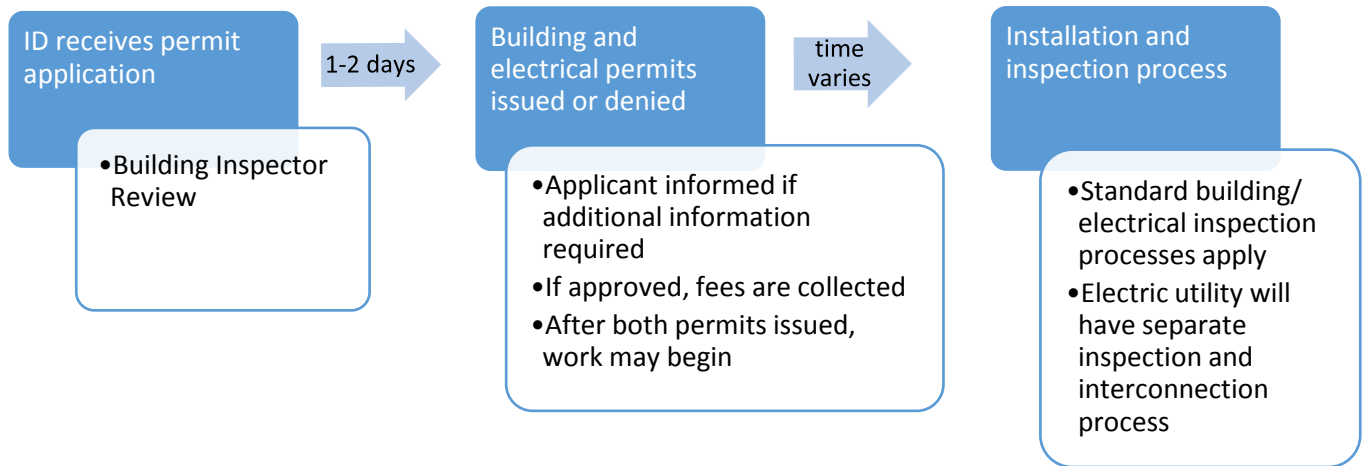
ID receives permit application

•Building Inspector Review

1-2 days

Building and electrical permits issued or denied

•Applicant informed if additional information required
•If approved, fees are collected
•After both permits issued, work may begin

time varies

Installation and inspection process

•Standard building/ electrical inspection processes apply
•Electric utility will have separate inspection and interconnection process